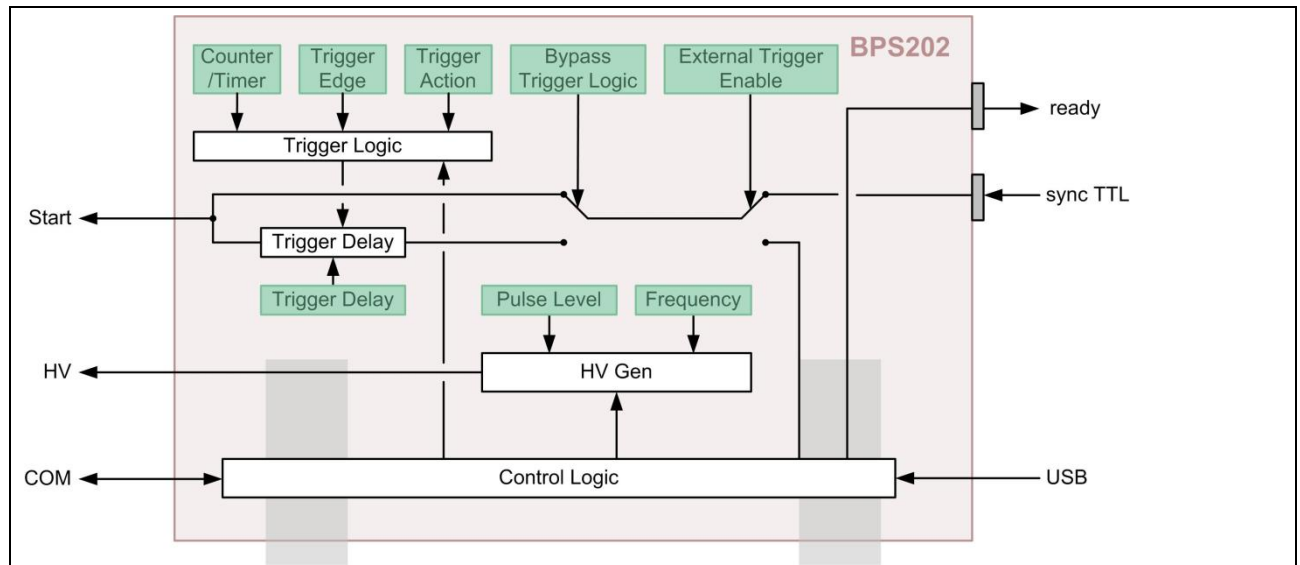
BPS202

Counter /Timer

Trigger Edge

Trigger Action

Bypass Trigger Logic

External Trigger Enable

Trigger Logic

ready

sync TTL

Start

Trigger Delay

Trigger Delay

Pulse Level

Frequency

HV

HV Gen

COM

Control Logic

USB